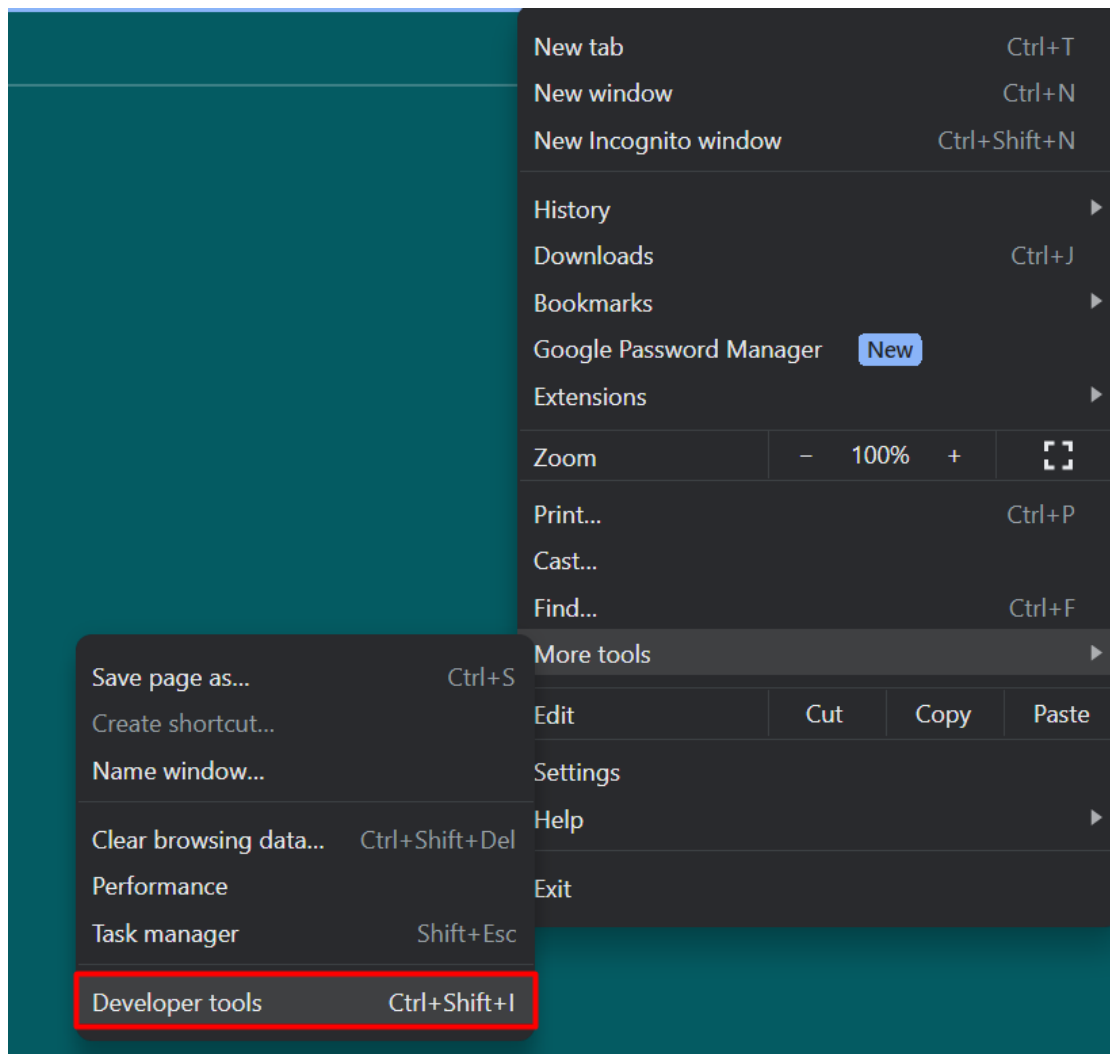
New tab Ctrl+T
New window Ctrl+N
New Incognito window Ctrl+Shift+N

History
Downloads Ctrl+J
Bookmarks
Google Password Manager New
Extensions

Zoom − 100% +

Print... Ctrl+P
Cast...
Find... Ctrl+F
More tools

Edit Cut Copy Paste

Settings
Help

Exit

Save page as... Ctrl+S
Create shortcut...
Name window...

Clear browsing data... Ctrl+Shift+Del
Performance
Task manager Shift+Esc

Developer tools Ctrl+Shift+I